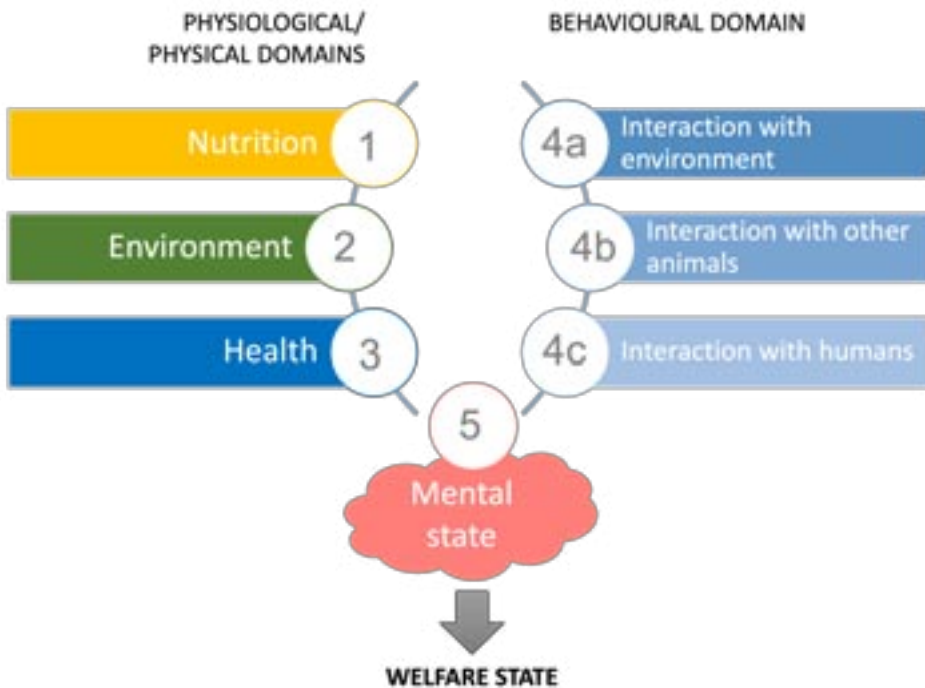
PHYSIOLOGICAL/ PHYSICAL DOMAINS

BEHAVIOURAL DOMAIN

Nutrition 1

4a Interaction with environment

Environment 2

4b Interaction with other animals

Health 3

4c Interaction with humans

5

Mental state

WELFARE STATE